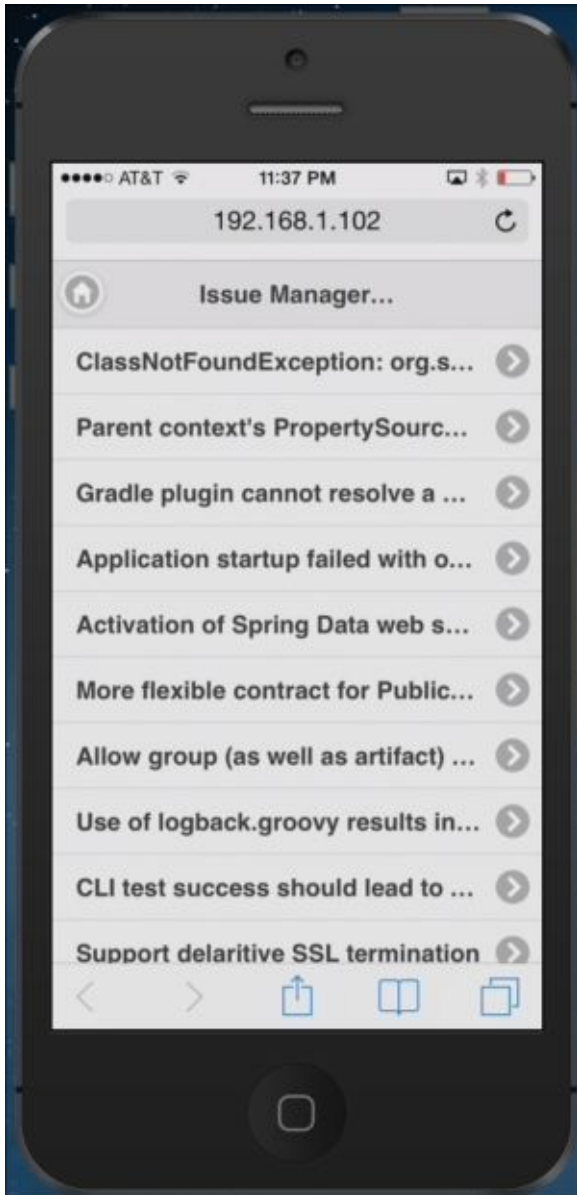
●●●●○ AT&T 11:37 PM

192.168.1.102

Issue Manager...

ClassNotFoundException: org.s...

Parent context's PropertySourc...

Gradle plugin cannot resolve a ...

Application startup failed with o...

Activation of Spring Data web s...

More flexible contract for Public...

Allow group (as well as artifact) ...

Use of logback.groovy results in...

CLI test success should lead to ...

Support delaritive SSL termination